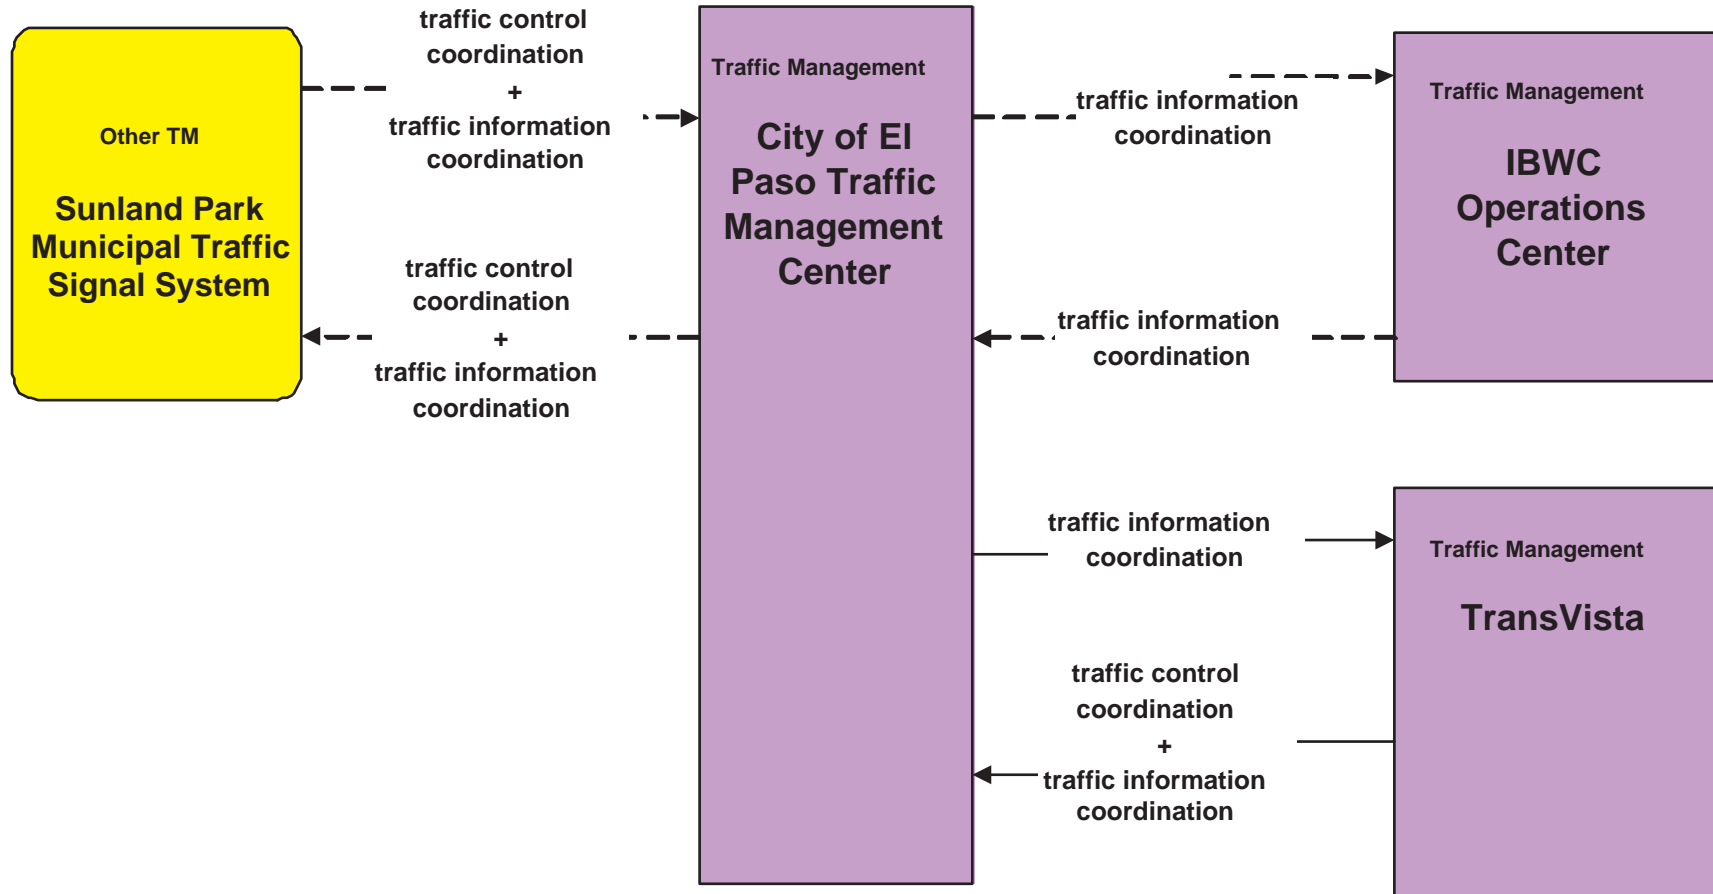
Other TM

Sunland Park Municipal Traffic Signal System

traffic control coordination
+
traffic information coordination

traffic control coordination
+
traffic information coordination

Traffic Management

City of El Paso Traffic Management Center

traffic information coordination

traffic information coordination

Traffic Management

IBWC Operations Center

traffic information coordination

traffic control coordination
+
traffic information coordination

Traffic Management

TransVista